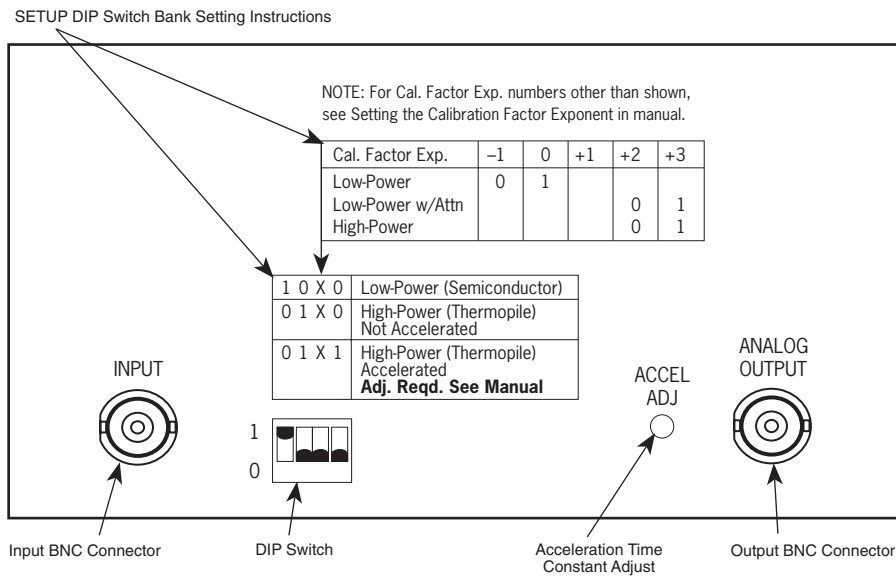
SETUP DIP Switch Bank Setting Instructions

NOTE: For Cal. Factor Exp. numbers other than shown, see Setting the Calibration Factor Exponent in manual.

| Cal. Factor Exp. | –1 | 0 | +1 | +2 | +3 |
|---|---|---|---|---|---|
| Low-Power<br>Low-Power w/Attn<br>High-Power | 0 | 1 | | <br>0<br>0 | <br>1<br>1 |

| 1 0 X 0 | Low-Power (Semiconductor) |
|---|---|
| 0 1 X 0 | High-Power (Thermopile) Not Accelerated |
| 0 1 X 1 | High-Power (Thermopile) Accelerated **Adj. Reqd. See Manual** |

INPUT

1
0

ACCEL ADJ

ANALOG OUTPUT

Input BNC Connector

DIP Switch

Acceleration Time Constant Adjust

Output BNC Connector